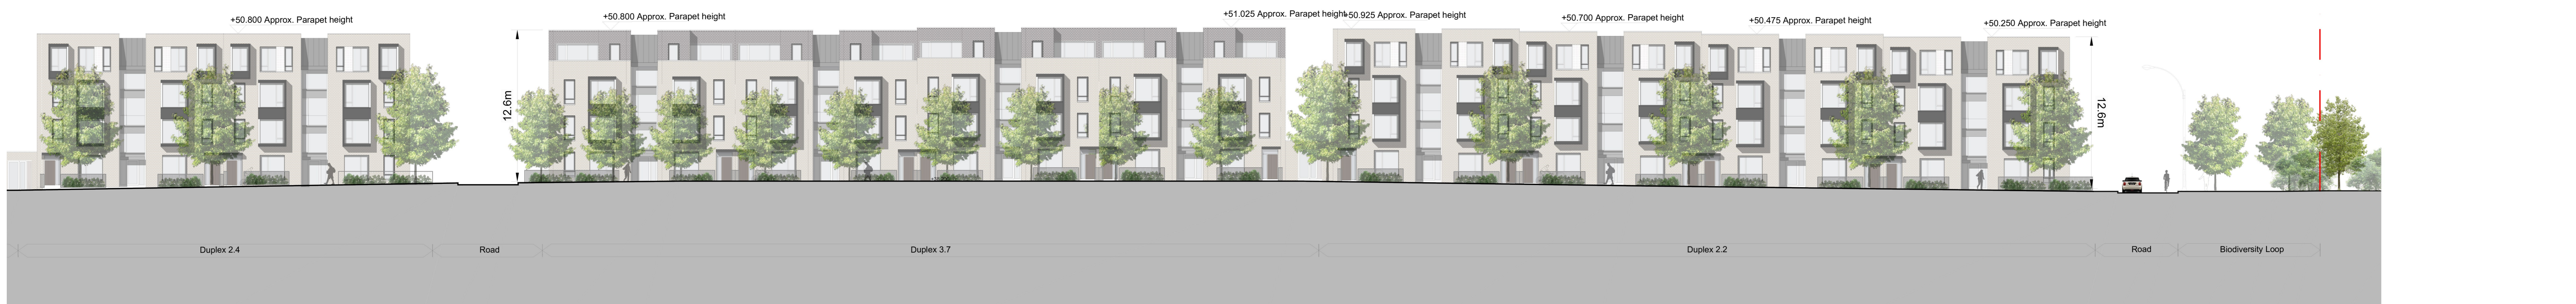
+50.800 Approx. Parapet height

+50.800 Approx. Parapet height

+51.025 Approx. Parapet height

+50.925 Approx. Parapet height

+50.700 Approx. Parapet height

+50.475 Approx. Parapet height

+50.250 Approx. Parapet height

12.6m

12.6m

Duplex 2.4

Road

Duplex 3.7

Duplex 2.2

Road

Biodiversity Loop